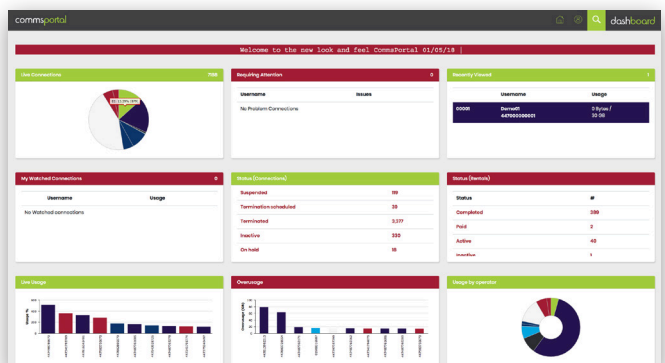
commsportal

dashboard

Welcome to the new look and feel CommsPortal 01/05/18 |

Live Connections 7,138

Requiring Attention 0

| Username | Issues |
|---|---|
| No Problem Connections | |

Recently Viewed 1

| | Username | Usage |
|---|---|---|
| 00001 | Demo01 447000000001 | 0 Bytes / 30 GB |

My Watched Connections 0

| Username | Usage |
|---|---|
| No Watched connections | |

Status (Connections)

| | |
|---|---|
| Suspended | 119 |
| Termination scheduled | 38 |
| Terminated | 3,377 |
| Inactive | 330 |
| On hold | 18 |

Status (Rentals)

| Status | # |
|---|---|
| Completed | 389 |
| Paid | 2 |
| Active | 45 |
| Inactive | 1 |

Live Usage

Overusage

Usage by operator